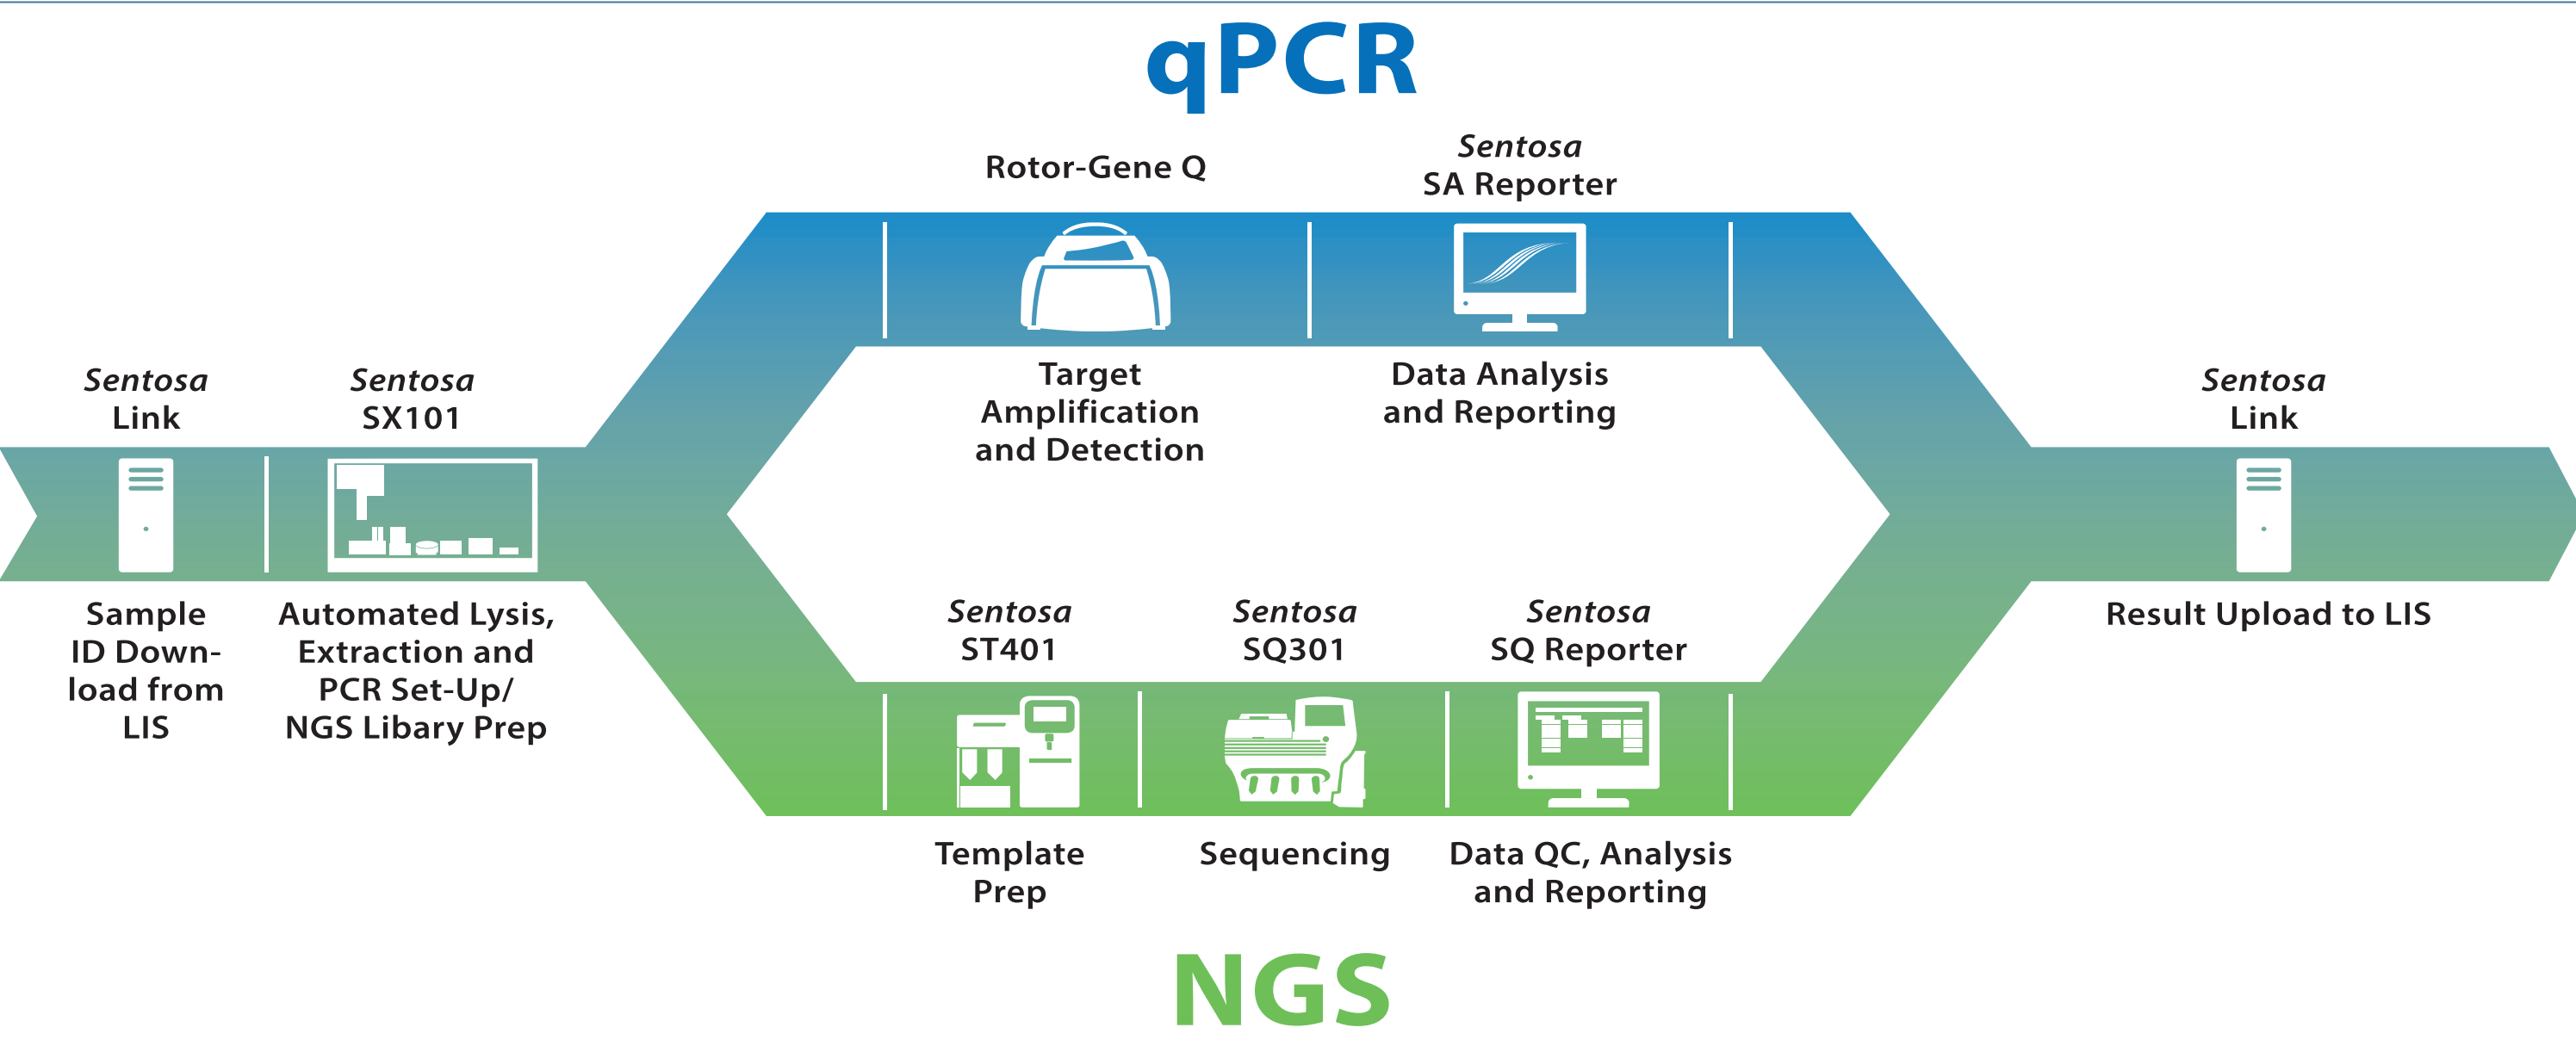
qPCR

Rotor-Gene Q

Sentosa SA Reporter

Target Amplification and Detection

Data Analysis and Reporting

Sentosa Link

Sentosa SX101

Sample ID Download from LIS

Automated Lysis, Extraction and PCR Set-Up/ NGS Libary Prep

Sentosa Link

Result Upload to LIS

Sentosa ST401

Sentosa SQ301

Sentosa SQ Reporter

Template Prep

Sequencing

Data QC, Analysis and Reporting

NGS